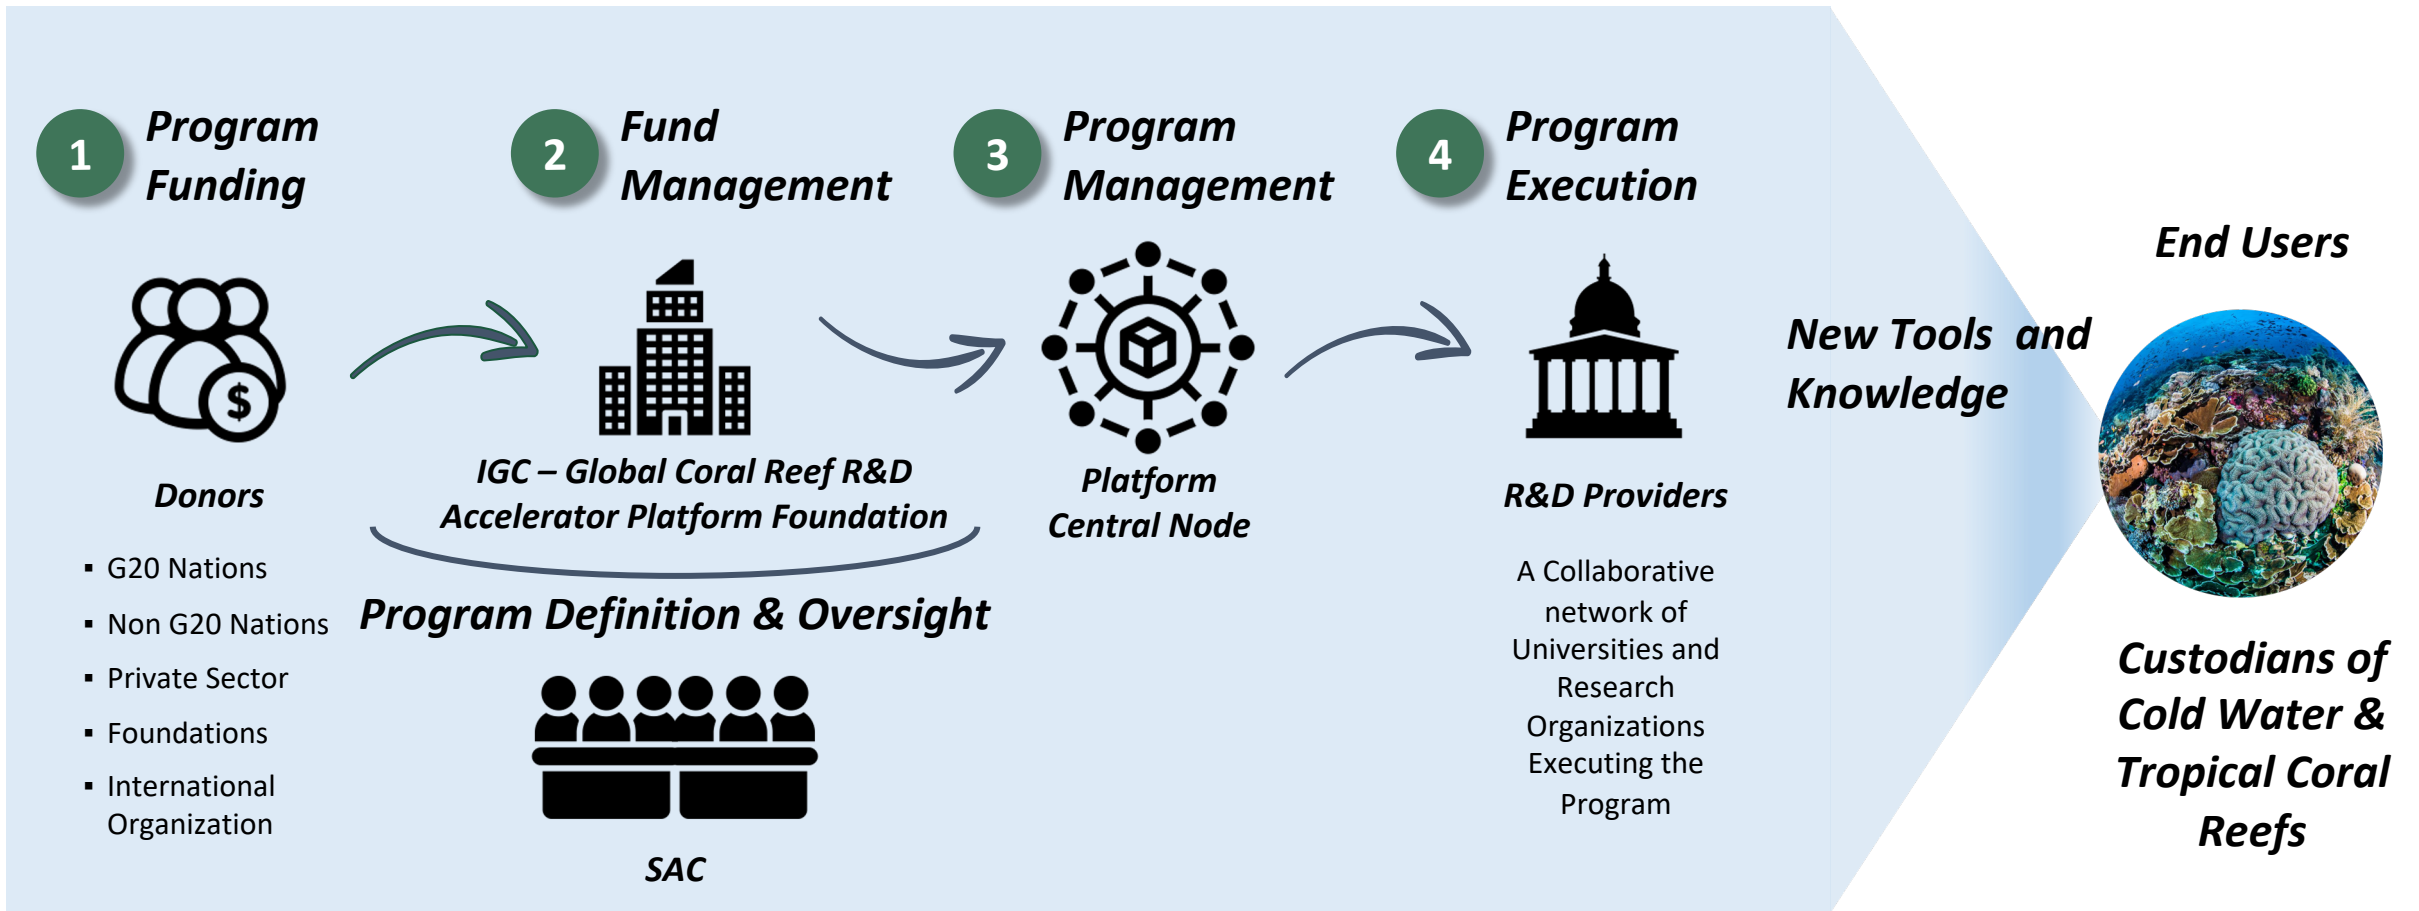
1 Program Funding

2 Fund Management

3 Program Management

4 Program Execution

Donors

- G20 Nations
- Non G20 Nations
- Private Sector
- Foundations
- International Organization

IGC – Global Coral Reef R&D Accelerator Platform Foundation

Program Definition & Oversight

SAC

Platform Central Node

R&D Providers

A Collaborative network of Universities and Research Organizations Executing the Program

New Tools and Knowledge

End Users

Custodians of Cold Water & Tropical Coral Reefs